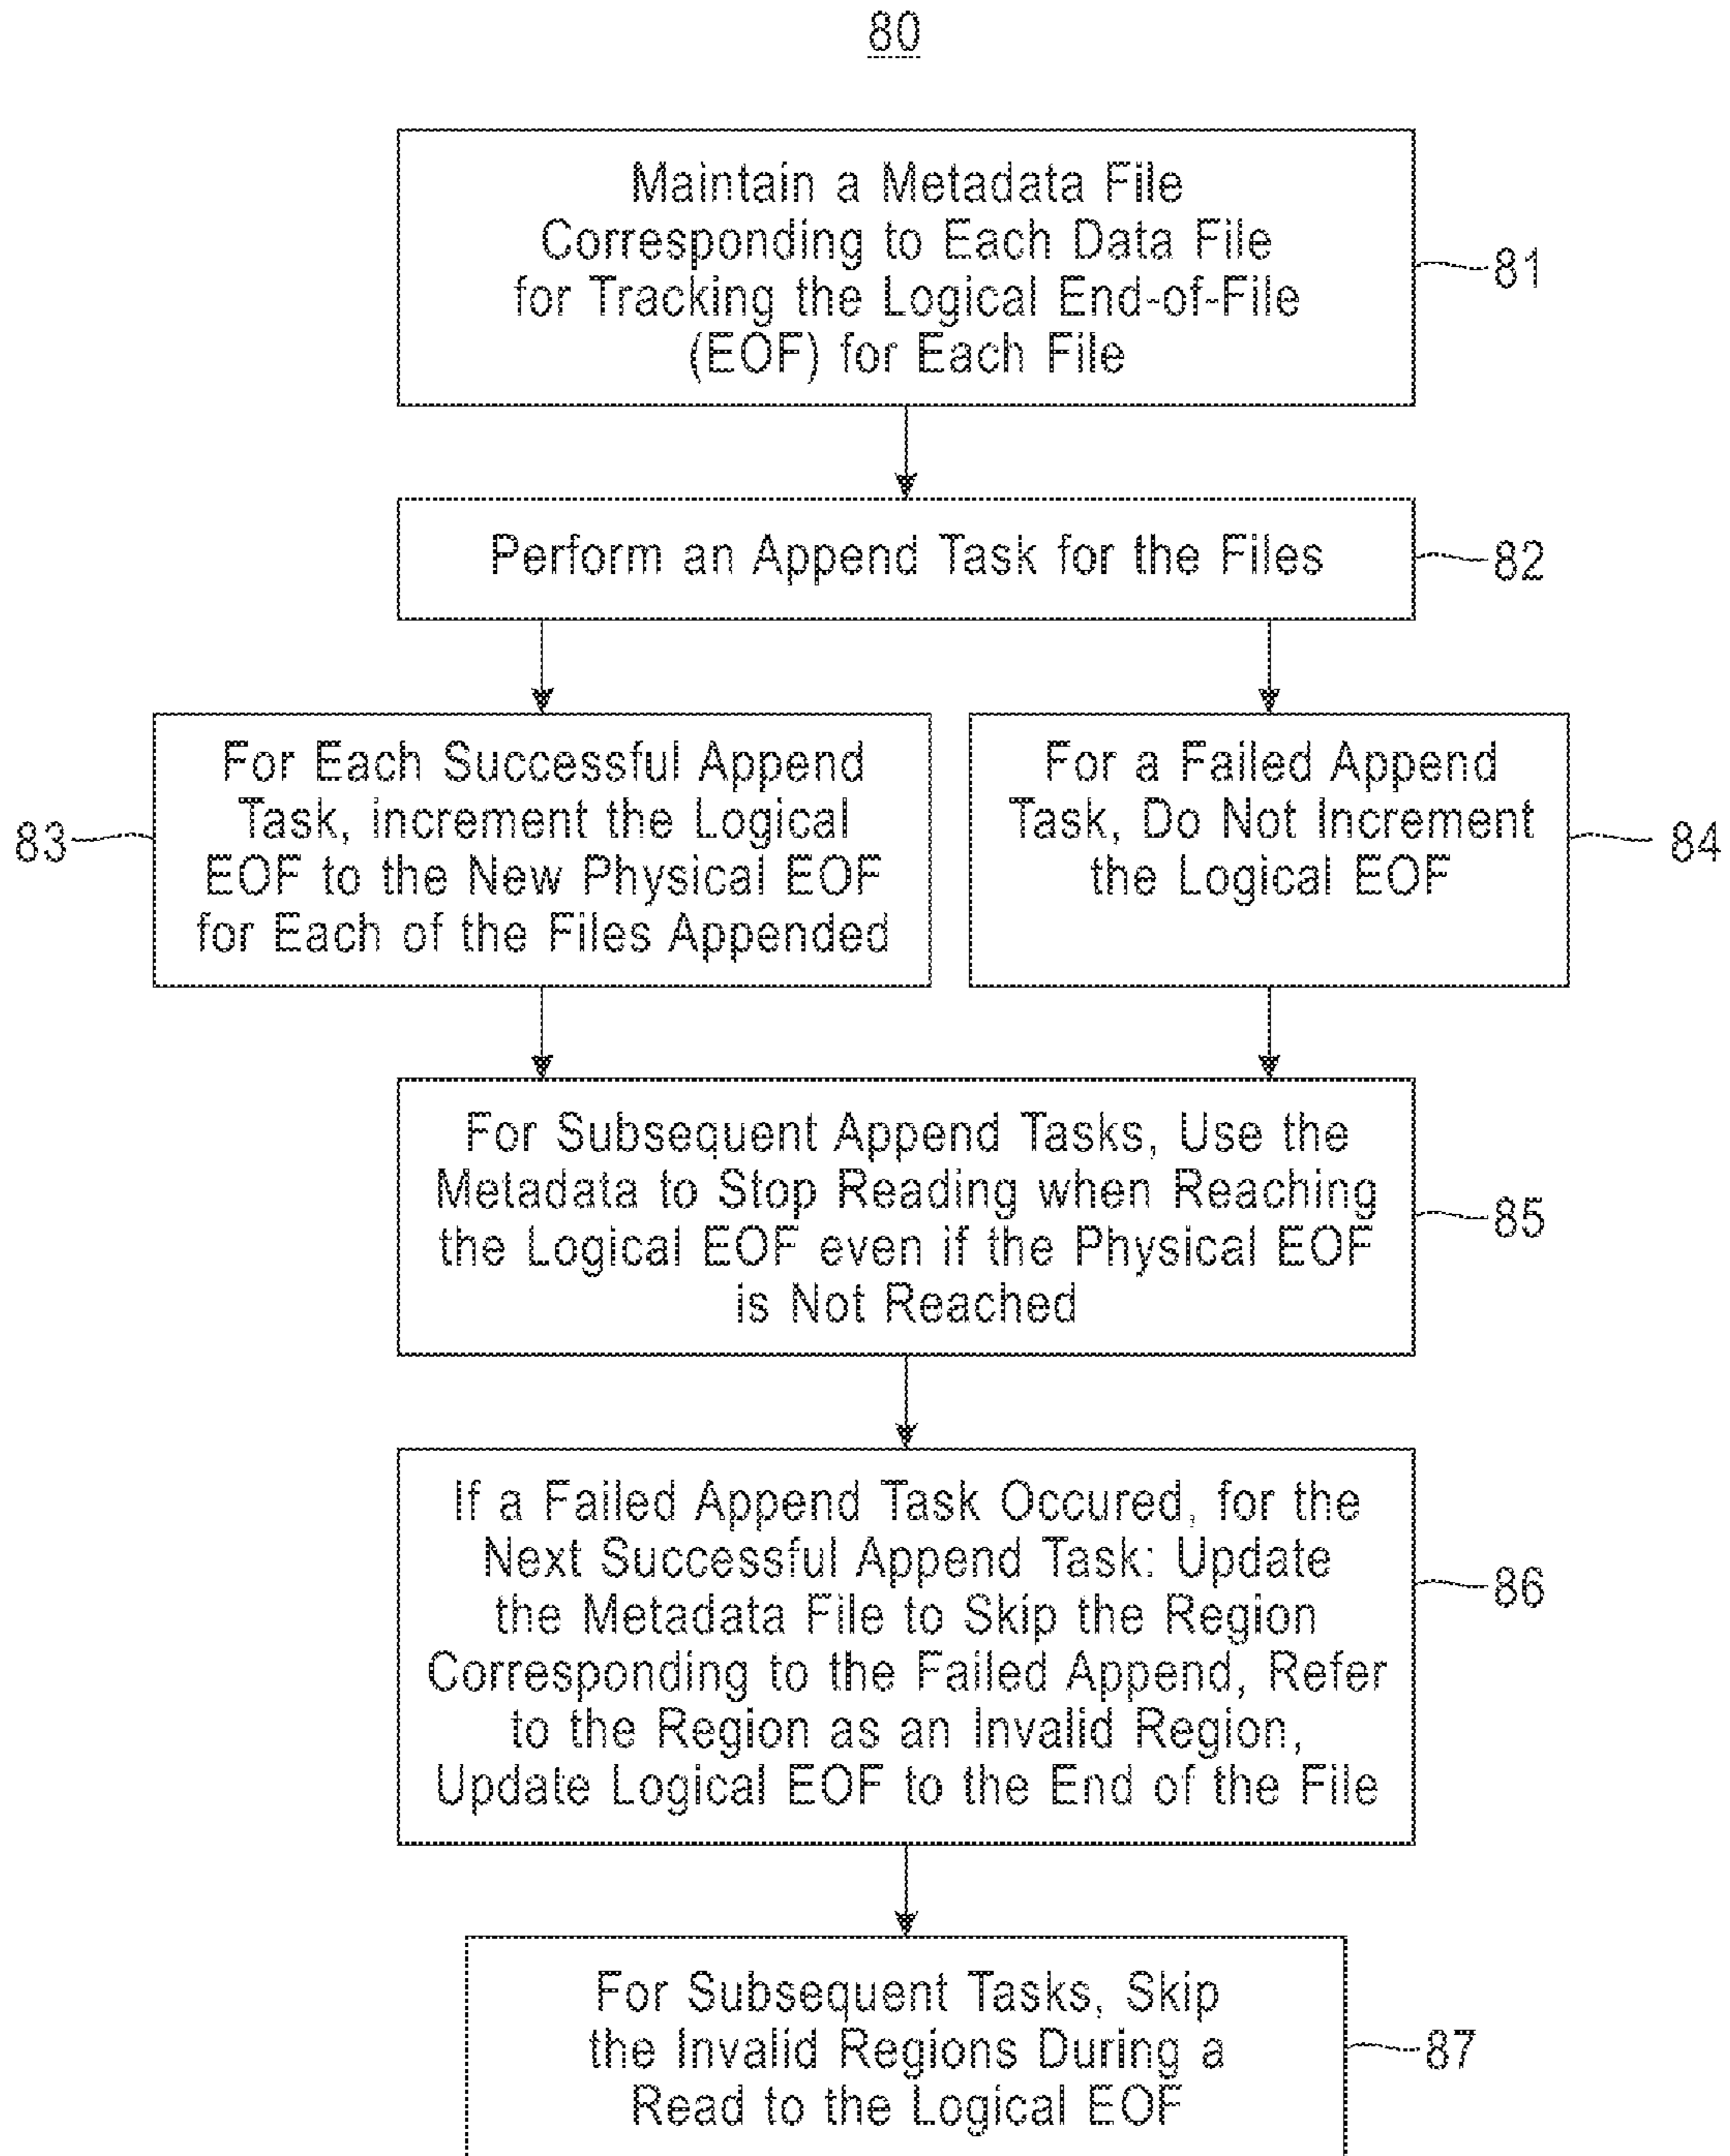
80

Maintain a Metadata File Corresponding to Each Data File for Tracking the Logical End-of-File (EOF) for Each File

81

Perform an Append Task for the Files

82

83

For Each Successful Append Task, increment the Logical EOF to the New Physical EOF for Each of the Files Appended

For a Failed Append Task, Do Not Increment the Logical EOF

84

For Subsequent Append Tasks, Use the Metadata to Stop Reading when Reaching the Logical EOF even if the Physical EOF is Not Reached

85

If a Failed Append Task Occured, for the Next Successful Append Task: Update the Metadata File to Skip the Region Corresponding to the Failed Append, Refer to the Region as an Invalid Region, Update Logical EOF to the End of the File

86

For Subsequent Tasks, Skip the Invalid Regions During a Read to the Logical EOF

87